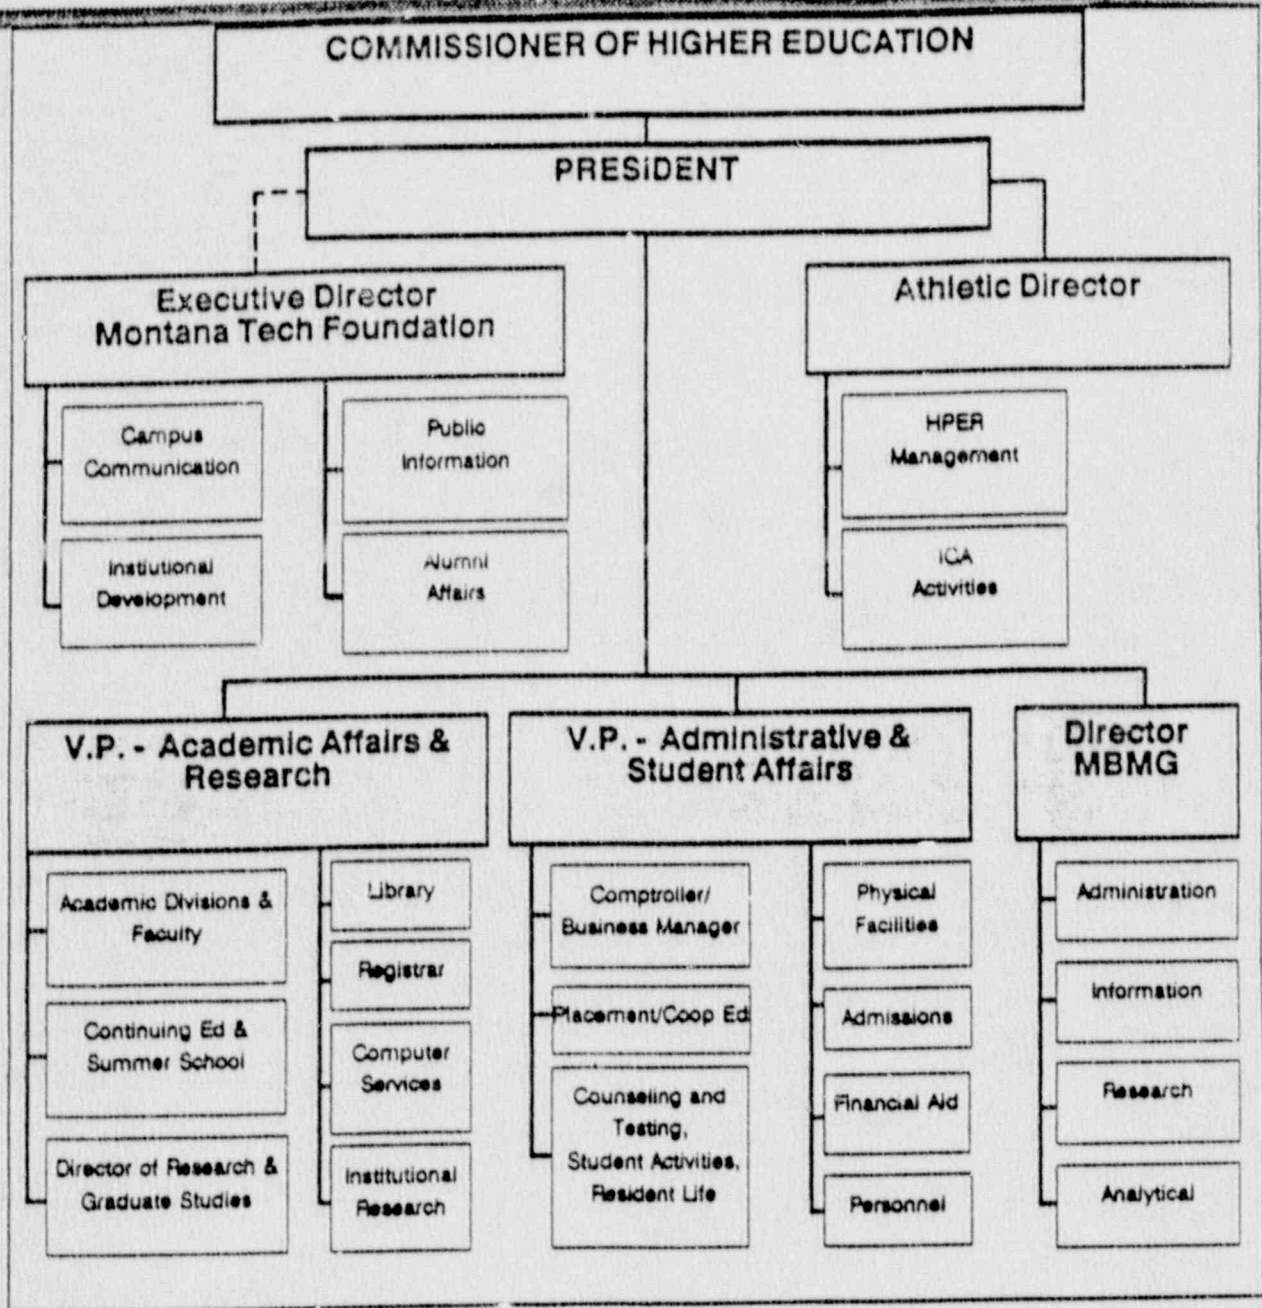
COMMISSIONER OF HIGHER EDUCATION

PRESIDENT

Executive Director Montana Tech Foundation

Campus Communication

Institutional Development

Public Information

Alumni Affairs

Athletic Director

HPER Management

ICA Activities

V.P. - Academic Affairs & Research

Academic Divisions & Faculty

Continuing Ed & Summer School

Director of Research & Graduate Studies

Library

Registrar

Computer Services

Institutional Research

V.P. - Administrative & Student Affairs

Comptroller/ Business Manager

Placement/Coop Ed

Counseling and Testing, Student Activities, Resident Life

Physical Facilities

Admissions

Financial Aid

Personnel

Director MBMG

Administration

Information

Research

Analytical